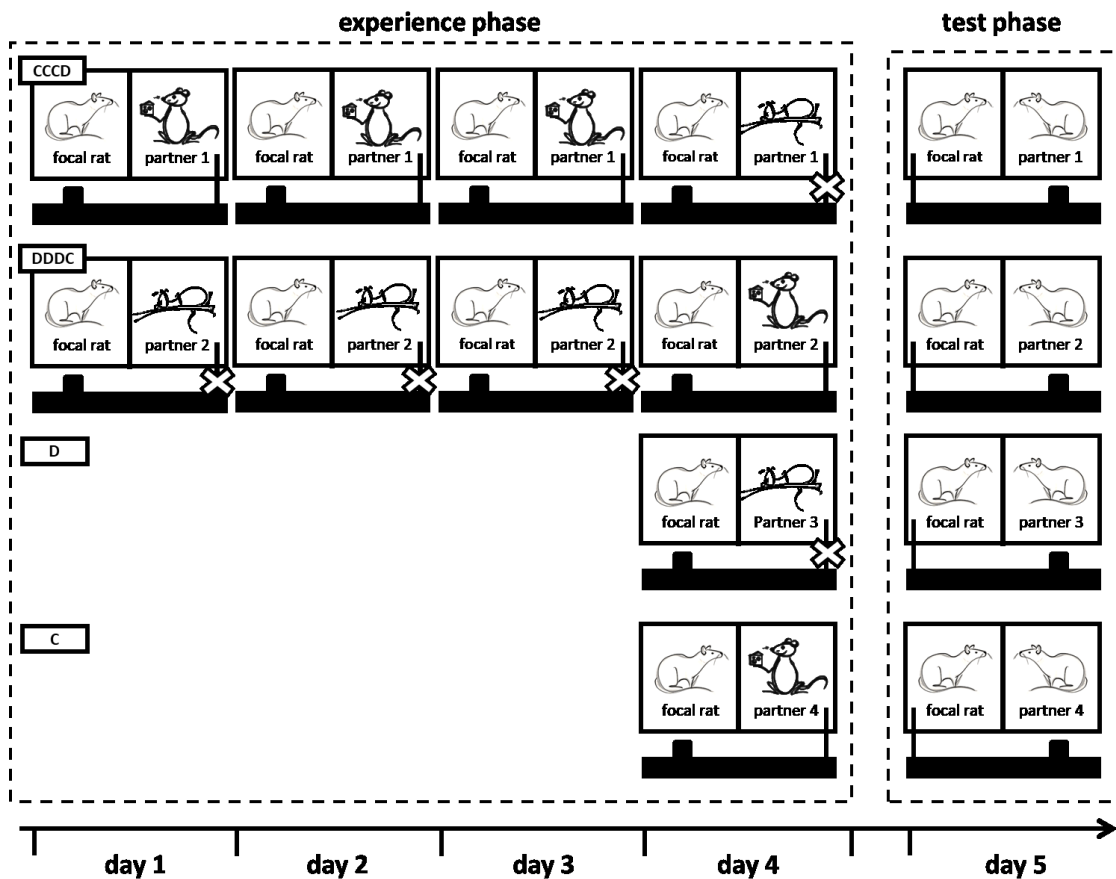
experience phase

test phase

CCCD

focal rat partner 1

focal rat partner 1

focal rat partner 1

focal rat partner 1

focal rat partner 1

DDDC

focal rat partner 2

focal rat partner 2

focal rat partner 2

focal rat partner 2

focal rat partner 2

D

focal rat Partner 3

focal rat partner 3

C

focal rat partner 4

focal rat partner 4

day 1 day 2 day 3 day 4 day 5